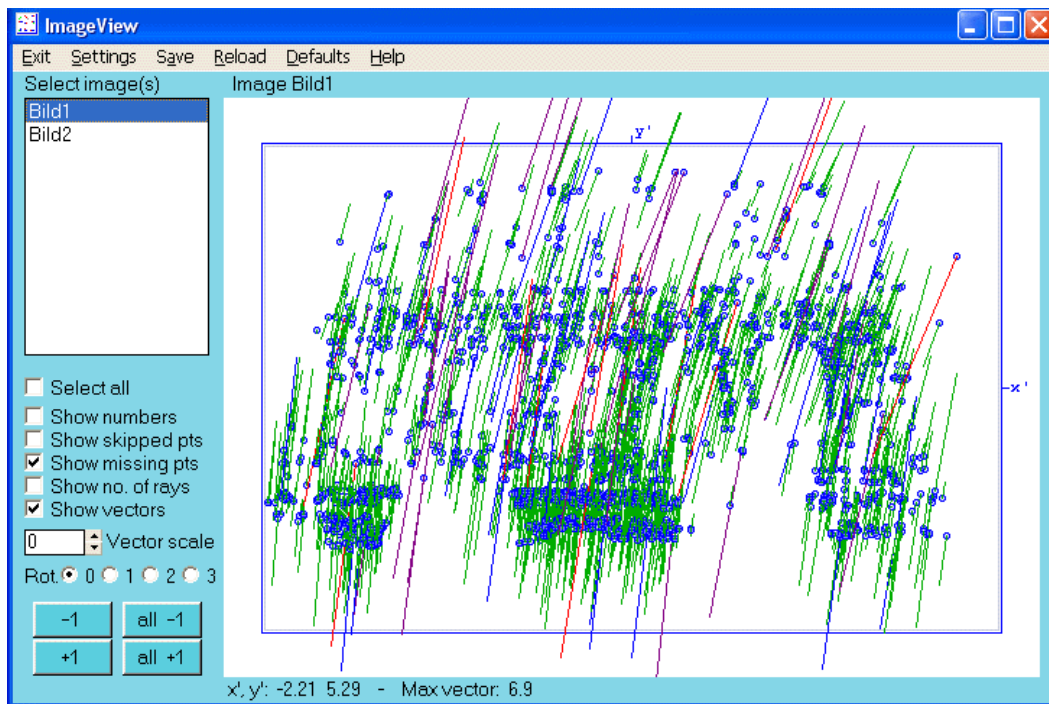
ImageView

Exit Settings Save Reload Defaults Help

Select image(s)

Bild1
Bild2

Image Bild1

y'

x'

Select all

Show numbers

Show skipped pts

Show missing pts

Show no. of rays

Show vectors

0 Vector scale

Rot. 0 1 2 3

-1 all -1

+1 all +1

x', y': -2.21 5.29 - Max vector: 6.9